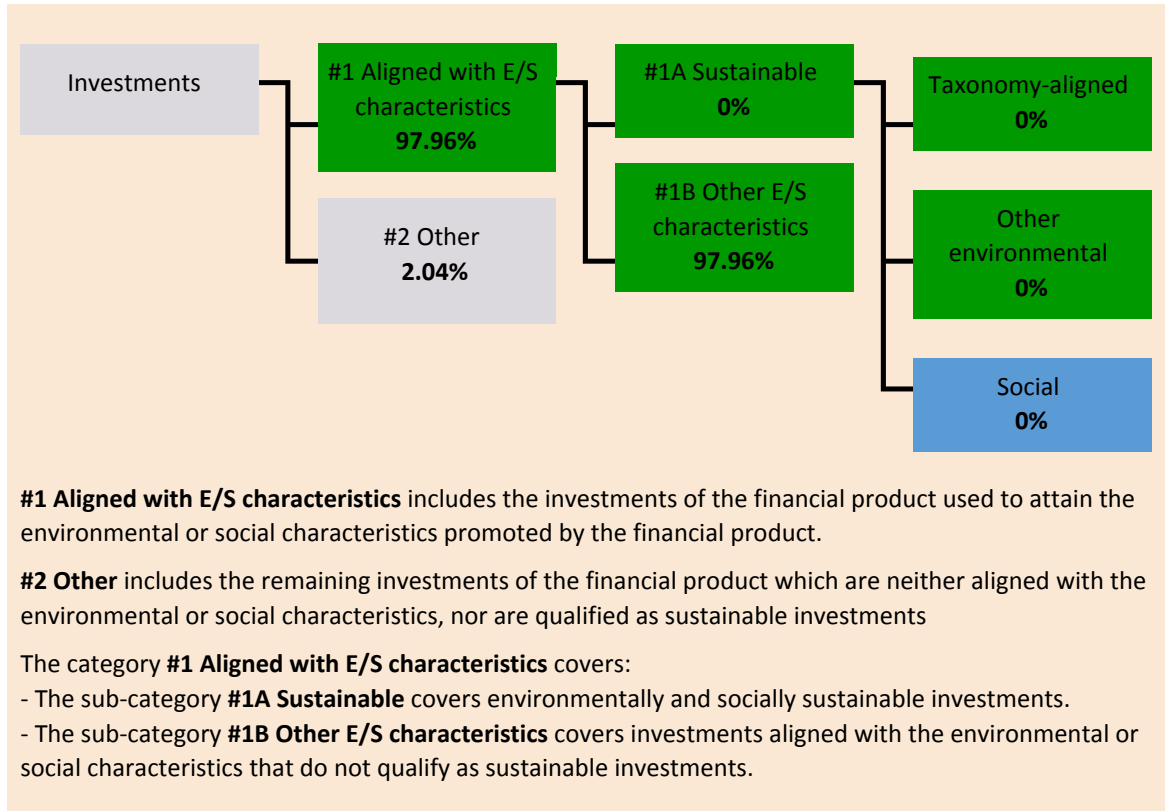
Investments

#1 Aligned with E/S characteristics
97.96%

#2 Other
2.04%

#1A Sustainable
0%

#1B Other E/S characteristics
97.96%

Taxonomy-aligned
0%

Other environmental
0%

Social
0%

**#1 Aligned with E/S characteristics** includes the investments of the financial product used to attain the environmental or social characteristics promoted by the financial product.

**#2 Other** includes the remaining investments of the financial product which are neither aligned with the environmental or social characteristics, nor are qualified as sustainable investments

The category **#1 Aligned with E/S characteristics** covers:
- The sub-category **#1A Sustainable** covers environmentally and socially sustainable investments.
- The sub-category **#1B Other E/S characteristics** covers investments aligned with the environmental or social characteristics that do not qualify as sustainable investments.